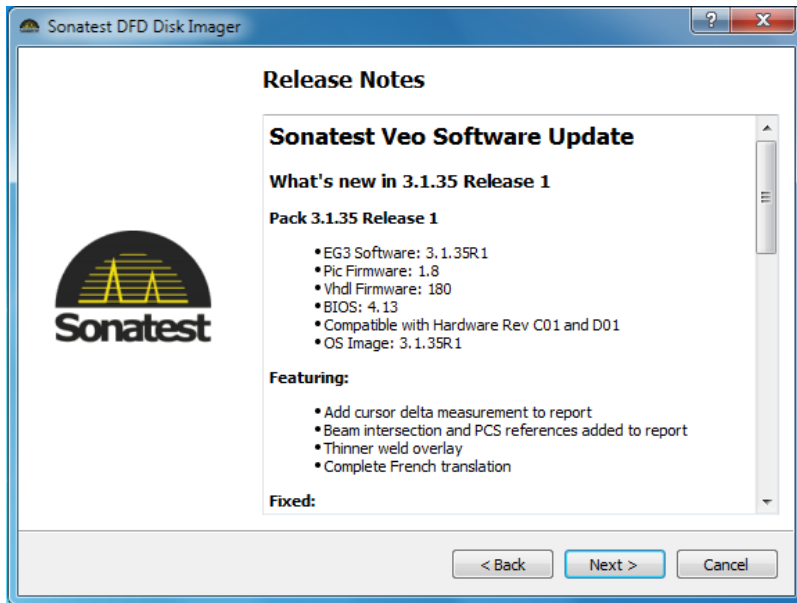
Sonatest DFD Disk Imager

?

X

Release Notes

Sonatest Veo Software Update

What's new in 3.1.35 Release 1

Pack 3.1.35 Release 1

- EG3 Software: 3.1.35R1
- Pic Firmware: 1.8
- Vhdl Firmware: 180
- BIOS: 4.13
- Compatible with Hardware Rev C01 and D01
- OS Image: 3.1.35R1

Featuring:

- Add cursor delta measurement to report
- Beam intersection and PCS references added to report
- Thinner weld overlay
- Complete French translation

Fixed:

Sonatest

< Back

Next >

Cancel